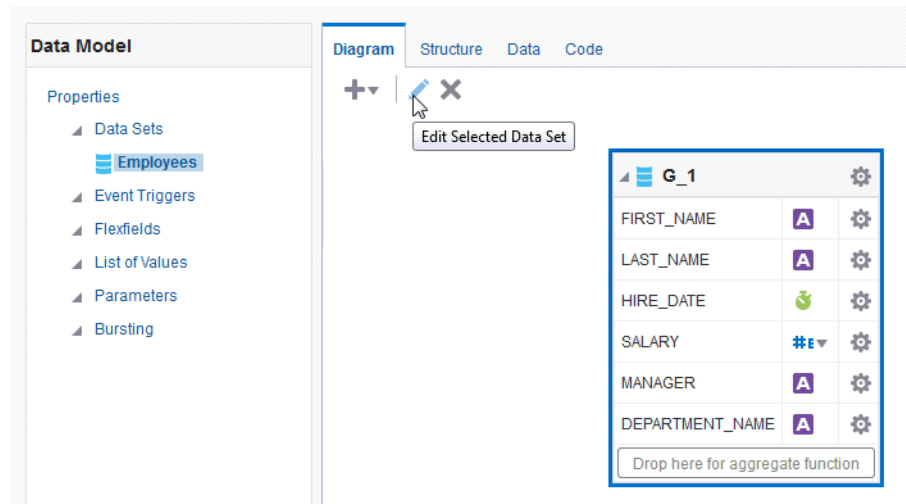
Data Model

Properties

Data Sets

Employees

Event Triggers

Flexfields

List of Values

Parameters

Bursting

Diagram Structure Data Code

Edit Selected Data Set

G_1

| | |
|---|---|
| FIRST_NAME | A |
| LAST_NAME | A |
| HIRE_DATE | |
| SALARY | #E |
| MANAGER | A |
| DEPARTMENT_NAME | A |

Drop here for aggregate function